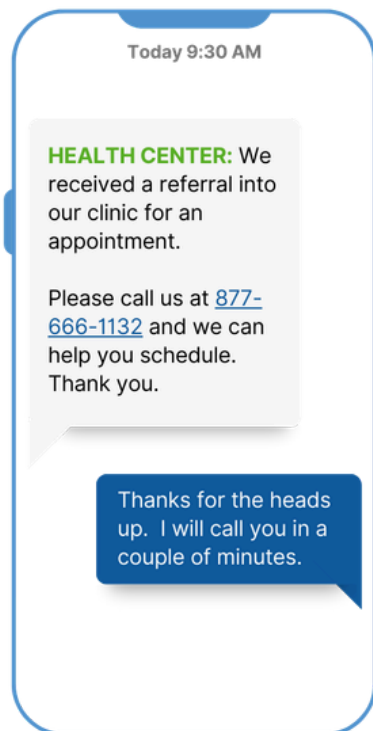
Today 9:30 AM

HEALTH CENTER: We received a referral into our clinic for an appointment.

Please call us at 877-666-1132 and we can help you schedule. Thank you.

Thanks for the heads up.  I will call you in a couple of minutes.